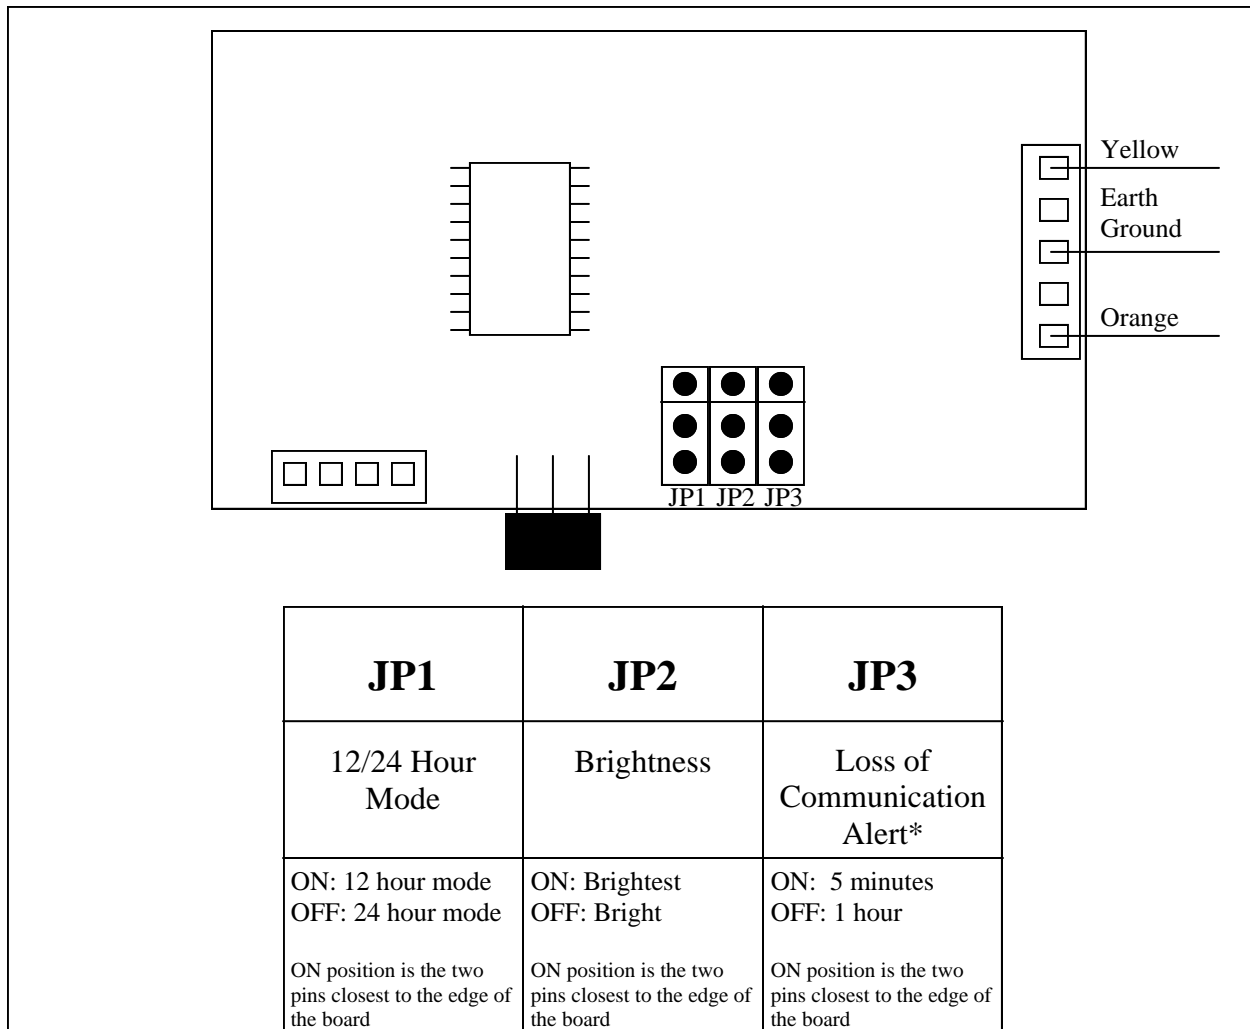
Yellow

Earth Ground

Orange

JP1 JP2 JP3

| JP1 | JP2 | JP3 |
|---|---|---|
| 12/24 Hour Mode | Brightness | Loss of Communication Alert* |
| ON: 12 hour mode<br>OFF: 24 hour mode<br><br>ON position is the two pins closest to the edge of the board | ON: Brightest<br>OFF: Bright<br><br>ON position is the two pins closest to the edge of the board | ON: 5 minutes<br>OFF: 1 hour<br><br>ON position is the two pins closest to the edge of the board |